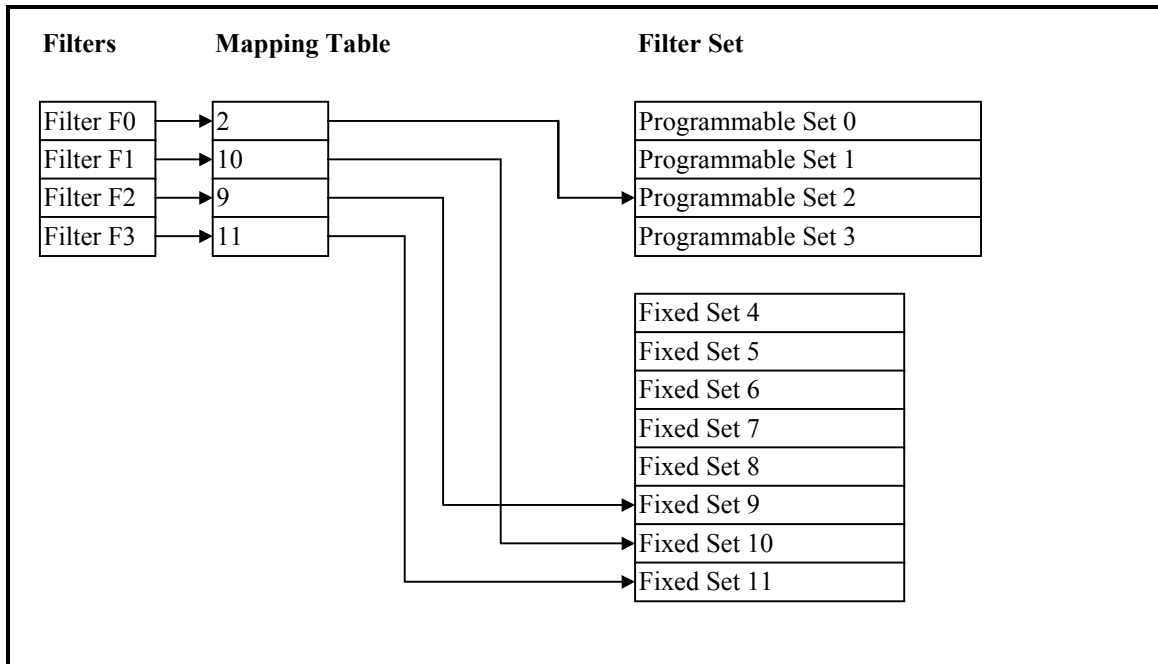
Filters

Mapping Table

Filter Set

Filter F0
Filter F1
Filter F2
Filter F3

2
10
9
11

Programmable Set 0
Programmable Set 1
Programmable Set 2
Programmable Set 3

Fixed Set 4
Fixed Set 5
Fixed Set 6
Fixed Set 7
Fixed Set 8
Fixed Set 9
Fixed Set 10
Fixed Set 11